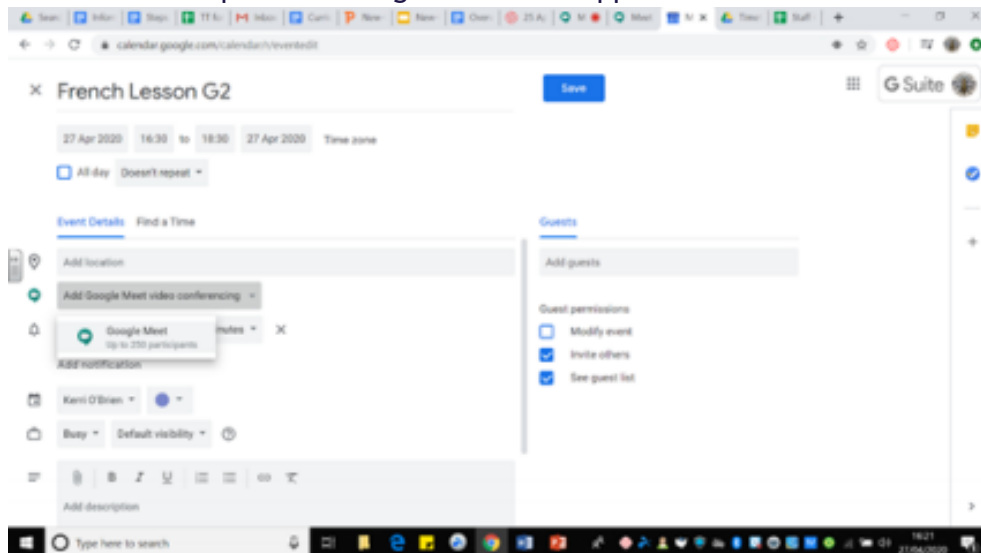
Sear | Infor | Step | TT fo | Inbox | Curr | New | New | Over | 25 A | M | M | Meet | N | Time | Staff | +

calendar.google.com/calendar/r/eventedit

× French Lesson G2

Save

G Suite

27 Apr 2020 16:30 to 18:30 27 Apr 2020 Time zone

All day Doesn't repeat

Event Details Find a Time

Add location

Add Google Meet video conferencing

Google Meet
Up to 250 participants

minutes ×

Add notification

Kerri O'Brien

Busy Default visibility

Add description

Guests

Add guests

Guest permissions

Modify event

Invite others

See guest list

Type here to search

16:21
27/04/2020